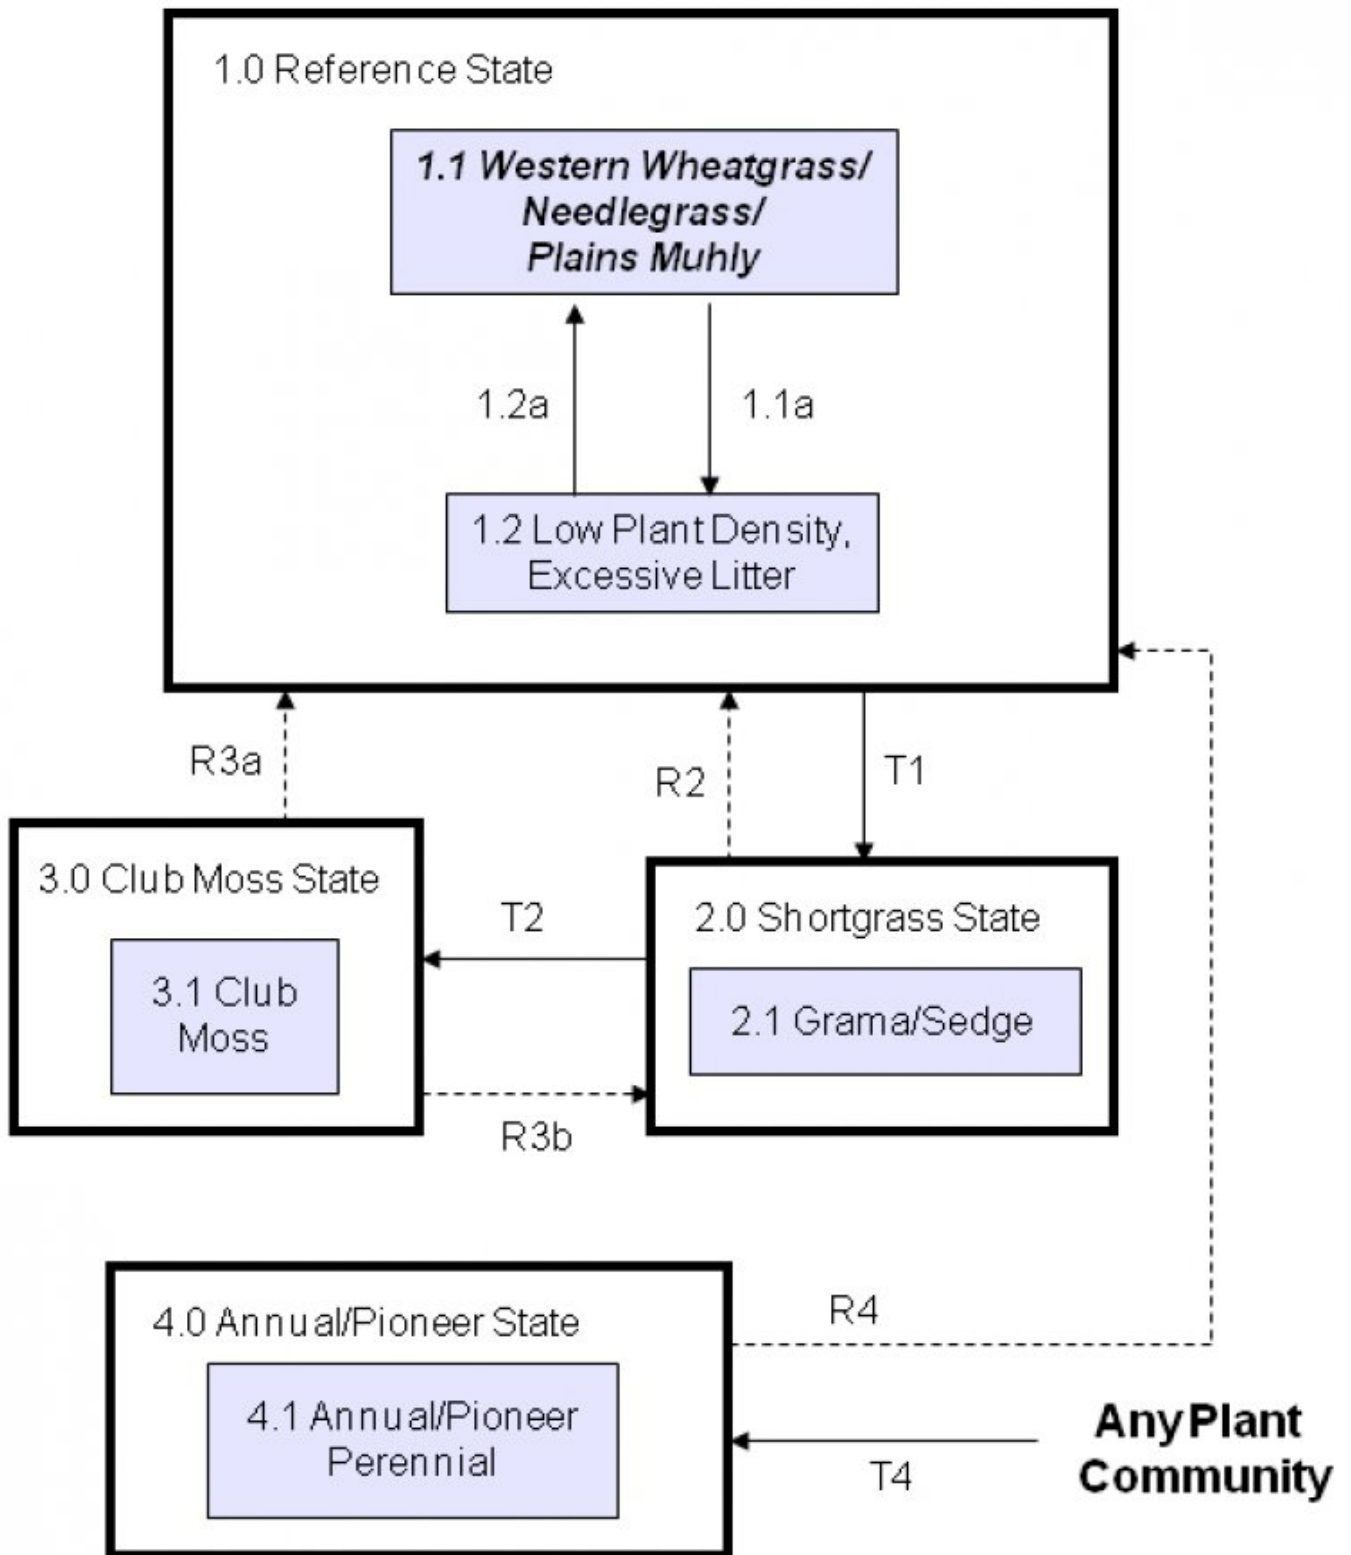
1.0 Reference State

1.1 Western Wheatgrass/ Needlegrass/ Plains Muhly

1.2a

1.1a

1.2 Low Plant Density, Excessive Litter

R3a

R2

T1

3.0 Club Moss State

3.1 Club Moss

T2

2.0 Shortgrass State

2.1 Grama/Sedge

R3b

4.0 Annual/Pioneer State

4.1 Annual/Pioneer Perennial

R4

T4

Any Plant Community